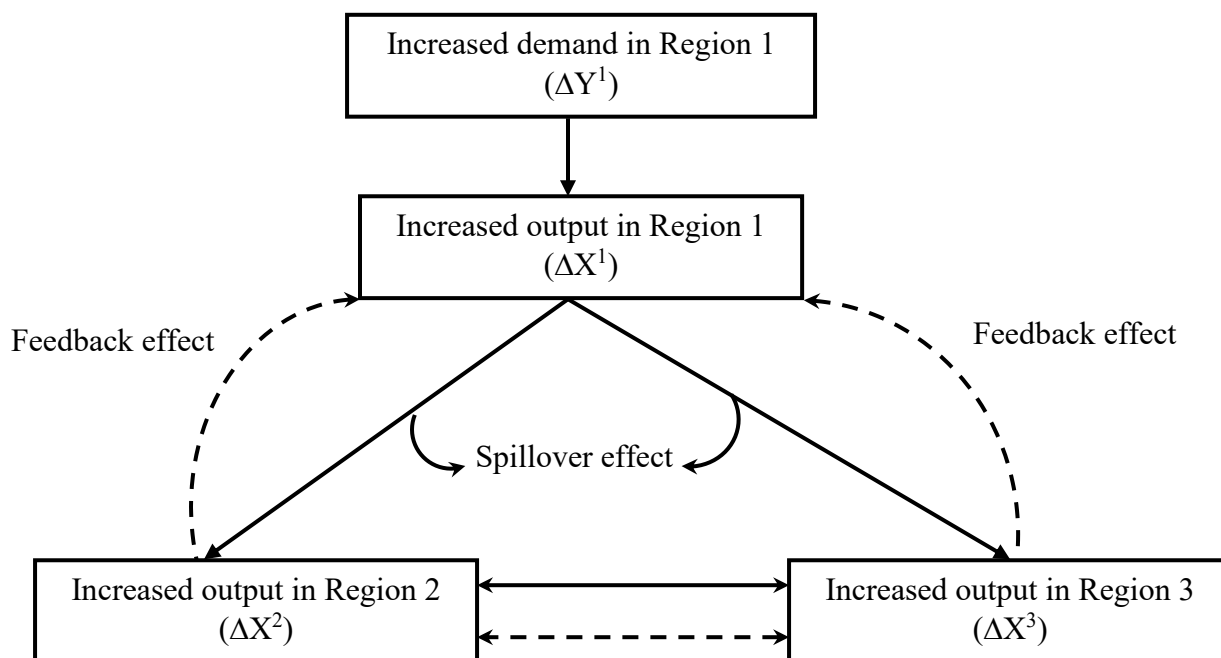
Increased demand in Region 1
($\Delta Y^1$)

Increased output in Region 1
($\Delta X^1$)

Feedback effect

Feedback effect

Spillover effect

Increased output in Region 2
($\Delta X^2$)

Increased output in Region 3
($\Delta X^3$)